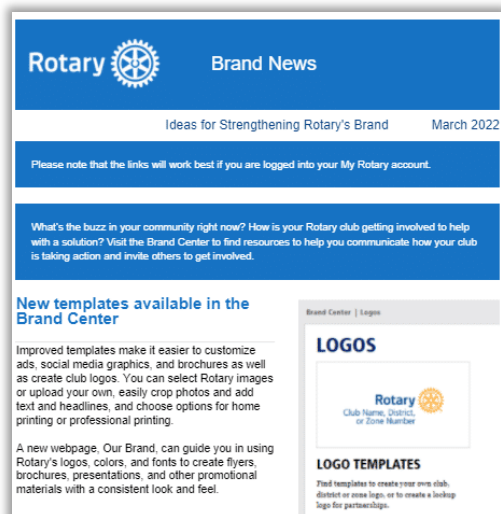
Rotary

Brand News

Ideas for Strengthening Rotary's Brand March 2022

Please note that the links will work best if you are logged into your My Rotary account.

What's the buzz in your community right now? How is your Rotary club getting involved to help with a solution? Visit the Brand Center to find resources to help you communicate how your club is taking action and invite others to get involved.

New templates available in the Brand Center

Improved templates make it easier to customize ads, social media graphics, and brochures as well as create club logos. You can select Rotary images or upload your own, easily crop photos and add text and headlines, and choose options for home printing or professional printing.

A new webpage, Our Brand, can guide you in using Rotary's logos, colors, and fonts to create flyers, brochures, presentations, and other promotional materials with a consistent look and feel.

Brand Center | Logos

LOGOS

Rotary
Club Name, District, or Zone Number

LOGO TEMPLATES

Find templates to create your own club, district or zone logo, or to create a lockup logo for partnerships.